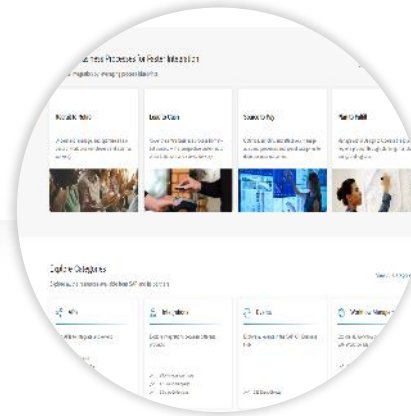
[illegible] Business Processes for Faster Integration

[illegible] by leveraging process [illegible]

Hire to Retire

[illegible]

Lead to Cash

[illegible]

Source to Pay

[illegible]

Plan to Fulfill

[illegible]

Explore Categories

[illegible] SAP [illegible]

APIs

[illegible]

Integrations

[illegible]

Events

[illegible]

Workflow Management

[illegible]